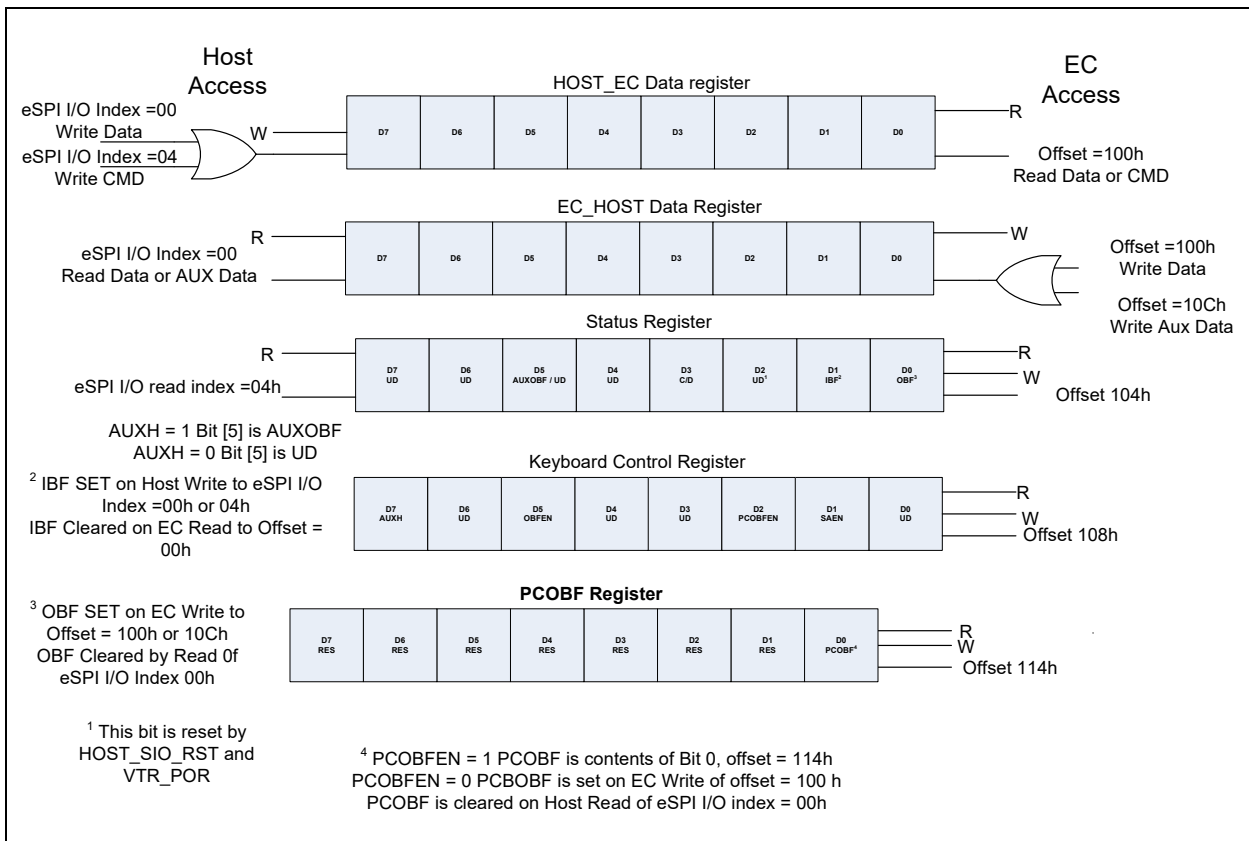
Host Access

HOST_EC Data register

EC Access

eSPI I/O Index =00 Write Data

eSPI I/O Index =04 Write CMD

W

| D7 | D6 | D5 | D4 | D3 | D2 | D1 | D0 |
|---|---|---|---|---|---|---|---|

R

Offset =100h Read Data or CMD

EC_HOST Data Register

R

eSPI I/O Index =00 Read Data or AUX Data

| D7 | D6 | D5 | D4 | D3 | D2 | D1 | D0 |
|---|---|---|---|---|---|---|---|

W

Offset =100h Write Data

Offset =10Ch Write Aux Data

Status Register

R

eSPI I/O read index =04h

| D7 UD | D6 UD | D5 AUXOBF / UD | D4 UD | D3 C/D | D2 UD$^1$ | D1 IBF$^2$ | D0 OBF$^3$ |
|---|---|---|---|---|---|---|---|

R

W

Offset 104h

AUXH = 1 Bit [5] is AUXOBF
AUXH = 0 Bit [5] is UD

Keyboard Control Register

$^2$ IBF SET on Host Write to eSPI I/O Index =00h or 04h
IBF Cleared on EC Read to Offset = 00h

| D7 AUXH | D6 UD | D5 OBFEN | D4 UD | D3 UD | D2 PCOBFEN | D1 SAEN | D0 UD |
|---|---|---|---|---|---|---|---|

R

W

Offset 108h

PCOBF Register

$^3$ OBF SET on EC Write to Offset = 100h or 10Ch
OBF Cleared by Read 0f eSPI I/O Index 00h

| D7 RES | D6 RES | D5 RES | D4 RES | D3 RES | D2 RES | D1 RES | D0 PCOBF$^4$ |
|---|---|---|---|---|---|---|---|

R

W

Offset 114h

$^1$ This bit is reset by HOST_SIO_RST and VTR_POR

$^4$ PCOBFEN = 1 PCOBF is contents of Bit 0, offset = 114h
PCOBFEN = 0 PCBOBF is set on EC Write of offset = 100 h
PCOBF is cleared on Host Read of eSPI I/O index = 00h